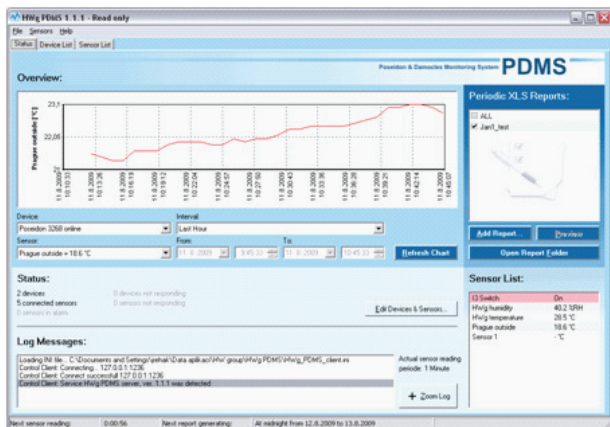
HWg PDMS 1.1.1 - Read only

File Sensors Help

Status | Device List | Sensor List

Overview:

Poseidon & Damocles Monitoring System PDMS

Prague outside [°C]

23,1
22,05
21

11.8.2009 16:10:33
11.8.2009 16:13:26
11.8.2009 16:16:19
11.8.2009 16:19:12
11.8.2009 16:22:04
11.8.2009 16:24:57
11.8.2009 16:27:50
11.8.2009 16:30:43
11.8.2009 16:33:36
11.8.2009 16:36:28
11.8.2009 16:39:21
11.8.2009 16:42:14
11.8.2009 16:45:07

Periodic XLS Reports:

ALL
Jan1_test

Add Report... Preview
Open Report Folder

Device: Poseidon 3268 online
Interval: Last Hour
Sensor: Prague outside = 18.6 °C
From: 11. 8. 2009 9:45:33
To: 11. 8. 2009 10:45:33
Refresh Chart

Status:

2 devices
5 connected sensors
0 sensors in alarm
0 devices not responding
0 sensors not responding

Edit Devices & Sensors...

Sensor List:

| | |
|---|---|
| CI Switch | On |
| HWg humidity | 40.2 %RH |
| HWg temperature | 28.5 °C |
| Prague outside | 18.6 °C |
| Sensor 1 | - °C |

Log Messages:

Loading INI file... C:\Documents and Settings\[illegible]\Data aplikaci\HW group\HWg PDMS\HWg_PDMS_client.ini
Control Client: Connecting... 127.0.0.1:1236
Control Client: Connect successful! 127.0.0.1:1236
Control Client: Service HWg PDMS server, ver. 1.1.1 was detected

Actual sensor reading periode: 1 Minute

Zoom Log

Next sensor reading: 0:00:56 Next report generating: At midnight from 12.8.2009 to 13.8.2009